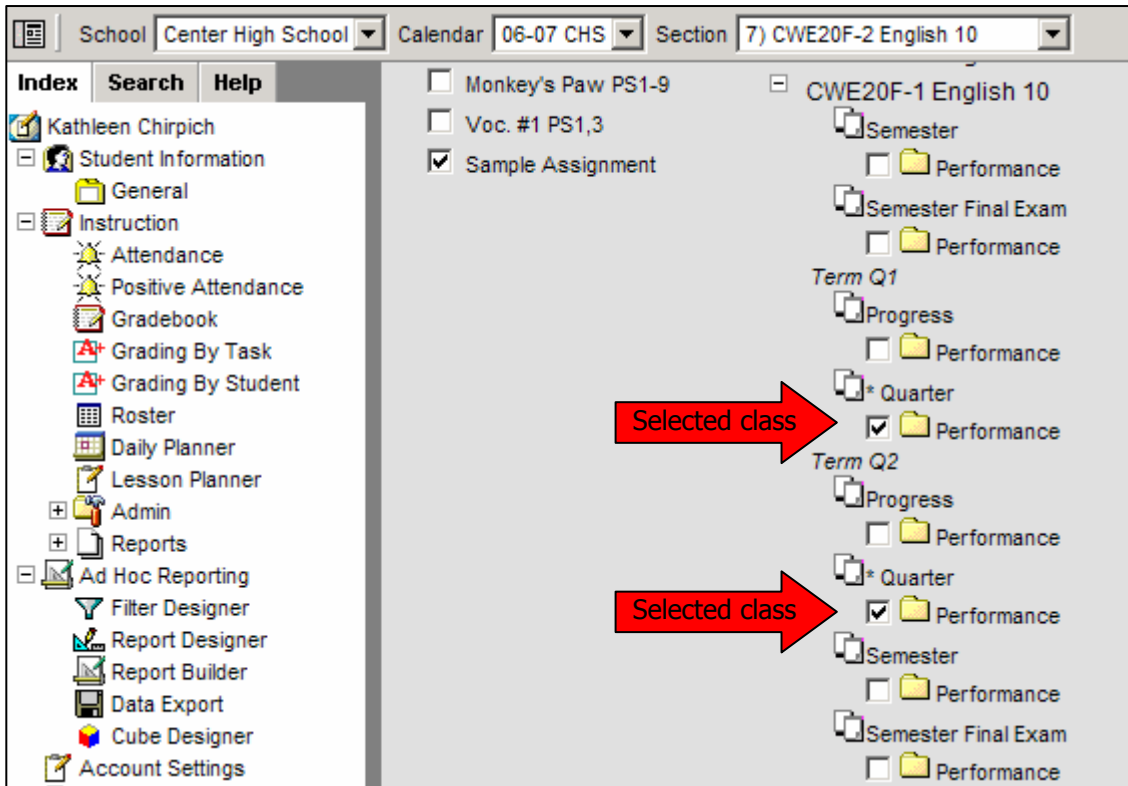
School Center High School Calendar 06-07 CHS Section 7) CWE20F-2 English 10

Index Search Help

Kathleen Chirpich
Student Information
General
Instruction
Attendance
Positive Attendance
Gradebook
Grading By Task
Grading By Student
Roster
Daily Planner
Lesson Planner
Admin
Reports
Ad Hoc Reporting
Filter Designer
Report Designer
Report Builder
Data Export
Cube Designer
Account Settings

Monkey's Paw PS1-9
Voc. #1 PS1,3
Sample Assignment

CWE20F-1 English 10
Semester
Performance
Semester Final Exam
Performance
Term Q1
Progress
Performance
* Quarter
Selected class
Performance
Term Q2
Progress
Performance
* Quarter
Selected class
Performance
Semester
Performance
Semester Final Exam
Performance